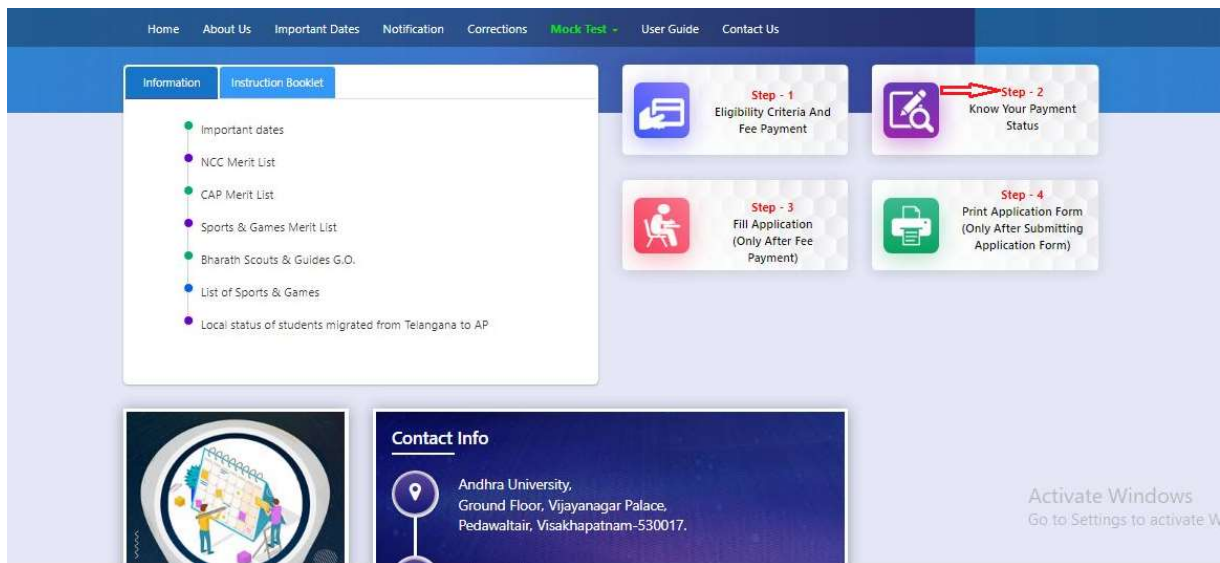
Home About Us Important Dates Notification Corrections Mock Test User Guide Contact Us

Information Instruction Booklet

Important dates

NCC Merit List

CAP Merit List

Sports & Games Merit List

Bharath Scouts & Guides G.O.

List of Sports & Games

Local status of students migrated from Telangana to AP

Step - 1
Eligibility Criteria And Fee Payment

Step - 2
Know Your Payment Status

Step - 3
Fill Application (Only After Fee Payment)

Step - 4
Print Application Form (Only After Submitting Application Form)

Contact Info

Andhra University,
Ground Floor, Vijayanagar Palace,
Pedawaltair, Visakhapatnam-530017.

Activate Windows
Go to Settings to activate W